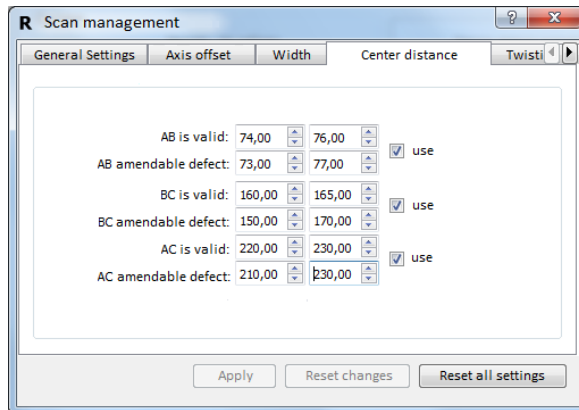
R Scan management

? X

General Settings | Axis offset | Width | Center distance | Twisti

AB is valid: 74,00 76,00
AB amendable defect: 73,00 77,00 use

BC is valid: 160,00 165,00
BC amendable defect: 150,00 170,00 use

AC is valid: 220,00 230,00
AC amendable defect: 210,00 230,00 use

Apply | Reset changes | Reset all settings